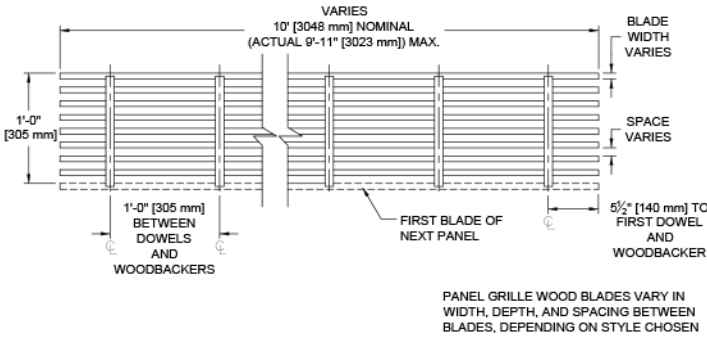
VARIES
10' [3048 mm] NOMINAL
(ACTUAL 9'-11" [3023 mm]) MAX.

BLADE
WIDTH
VARIES

1'-0"
[305 mm]

SPACE
VARIES

1'-0" [305 mm]
BETWEEN
DOWELS
AND
WOODBACKERS

℄

℄

FIRST BLADE OF
NEXT PANEL

℄

$5\frac{1}{2}$" [140 mm] TO
FIRST DOWEL
AND
WOODBACKER

PANEL GRILLE WOOD BLADES VARY IN
WIDTH, DEPTH, AND SPACING BETWEEN
BLADES, DEPENDING ON STYLE CHOSEN